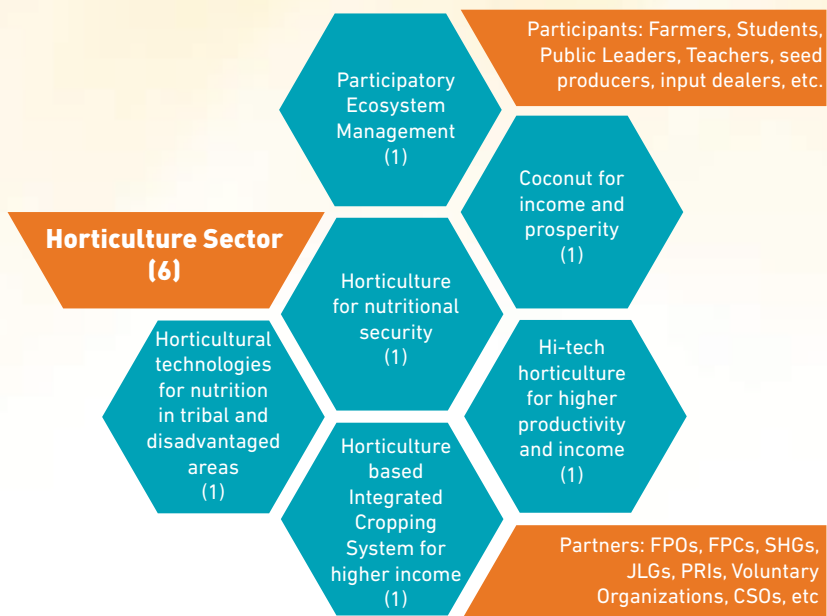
Participants: Farmers, Students, Public Leaders, Teachers, seed producers, input dealers, etc.

Participatory Ecosystem Management (1)

Coconut for income and prosperity (1)

Horticulture Sector (6)

Horticulture for nutritional security (1)

Horticultural technologies for nutrition in tribal and disadvantaged areas (1)

Hi-tech horticulture for higher productivity and income (1)

Horticulture based Integrated Cropping System for higher income (1)

Partners: FPOs, FPCs, SHGs, JLGs, PRIs, Voluntary Organizations, CSOs, etc